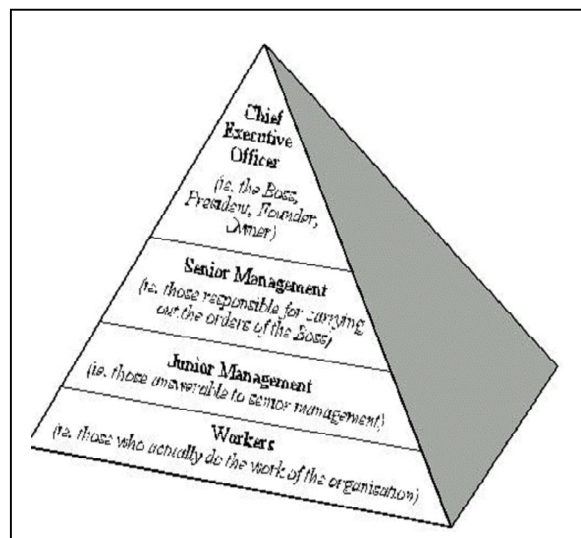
Chief Executive Officer
(ie. the Boss, President, Founder, Owner)

Senior Management
(ie. those responsible for carrying out the orders of the Boss)

Junior Management
(ie. those answerable to senior management)

Workers
(ie. those who actually do the work of the organisation)